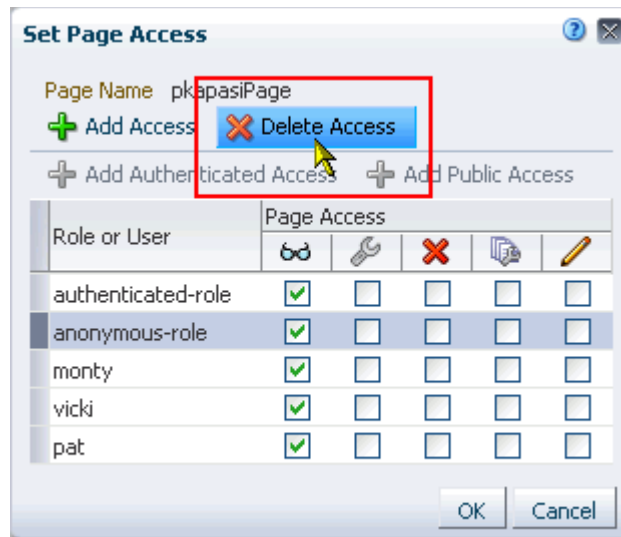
Set Page Access

Page Name pkapasiPage

Add Access Delete Access

Add Authenticated Access Add Public Access

| Role or User | Page Access | | | | |
|---|---|---|---|---|---|
| authenticated-role | ☑ | ☐ | ☐ | ☐ | ☐ |
| anonymous-role | ☑ | ☐ | ☐ | ☐ | ☐ |
| monty | ☑ | ☐ | ☐ | ☐ | ☐ |
| vicki | ☑ | ☐ | ☐ | ☐ | ☐ |
| pat | ☑ | ☐ | ☐ | ☐ | ☐ |

OK Cancel